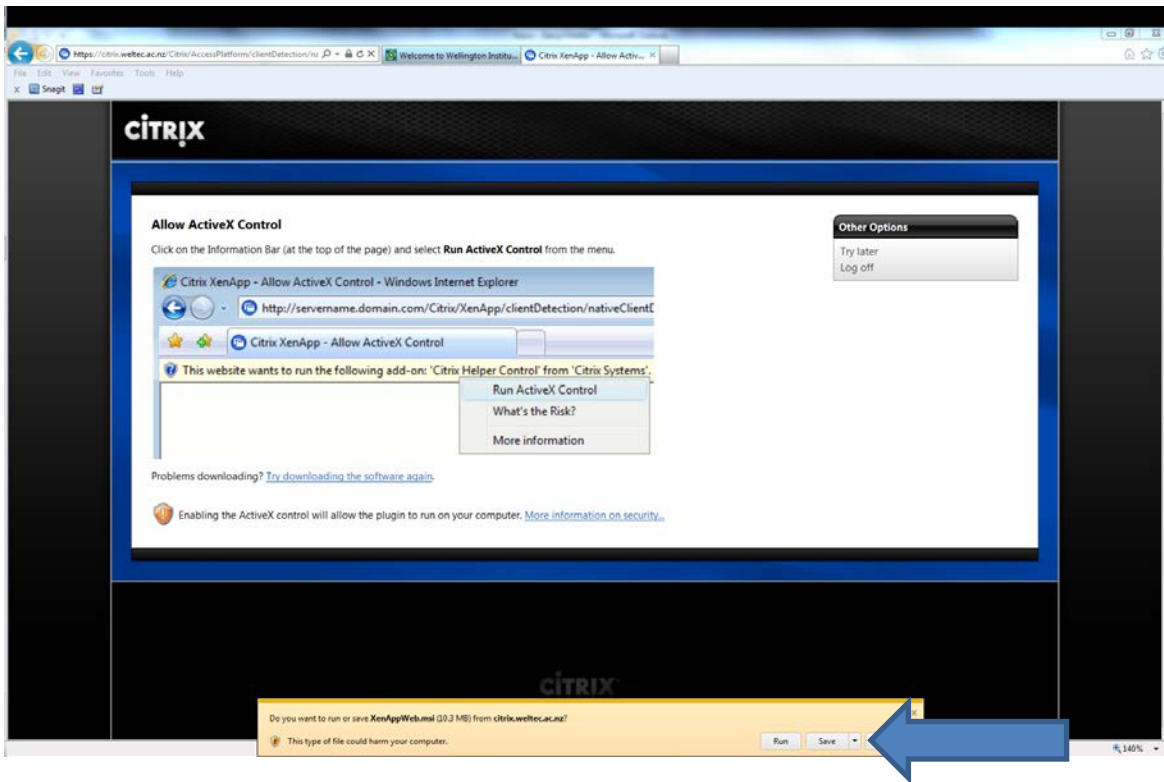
https://citrix.weltec.ac.nz/Citrix/AccessPlatform/clientDetection/n

Welcome to Wellington Institu...

Citrix XenApp - Allow Activ...

File Edit View Favorites Tools Help

Snagit

CiTRiX

Allow ActiveX Control

Click on the Information Bar (at the top of the page) and select **Run ActiveX Control** from the menu.

Citrix XenApp - Allow ActiveX Control - Windows Internet Explorer

http://servername.domain.com/Citrix/XenApp/clientDetection/nativeClientD

Citrix XenApp - Allow ActiveX Control

This website wants to run the following add-on: 'Citrix Helper Control' from 'Citrix Systems'.

Run ActiveX Control

What's the Risk?

More information

Problems downloading? Try downloading the software again.

Enabling the ActiveX control will allow the plugin to run on your computer. More information on security...

Other Options

Try later

Log off

CiTRiX

Do you want to run or save **XenAppWeb.msi** (10.3 MB) from **citrix.weltec.ac.nz**?

This type of file could harm your computer.

Run

Save

140%